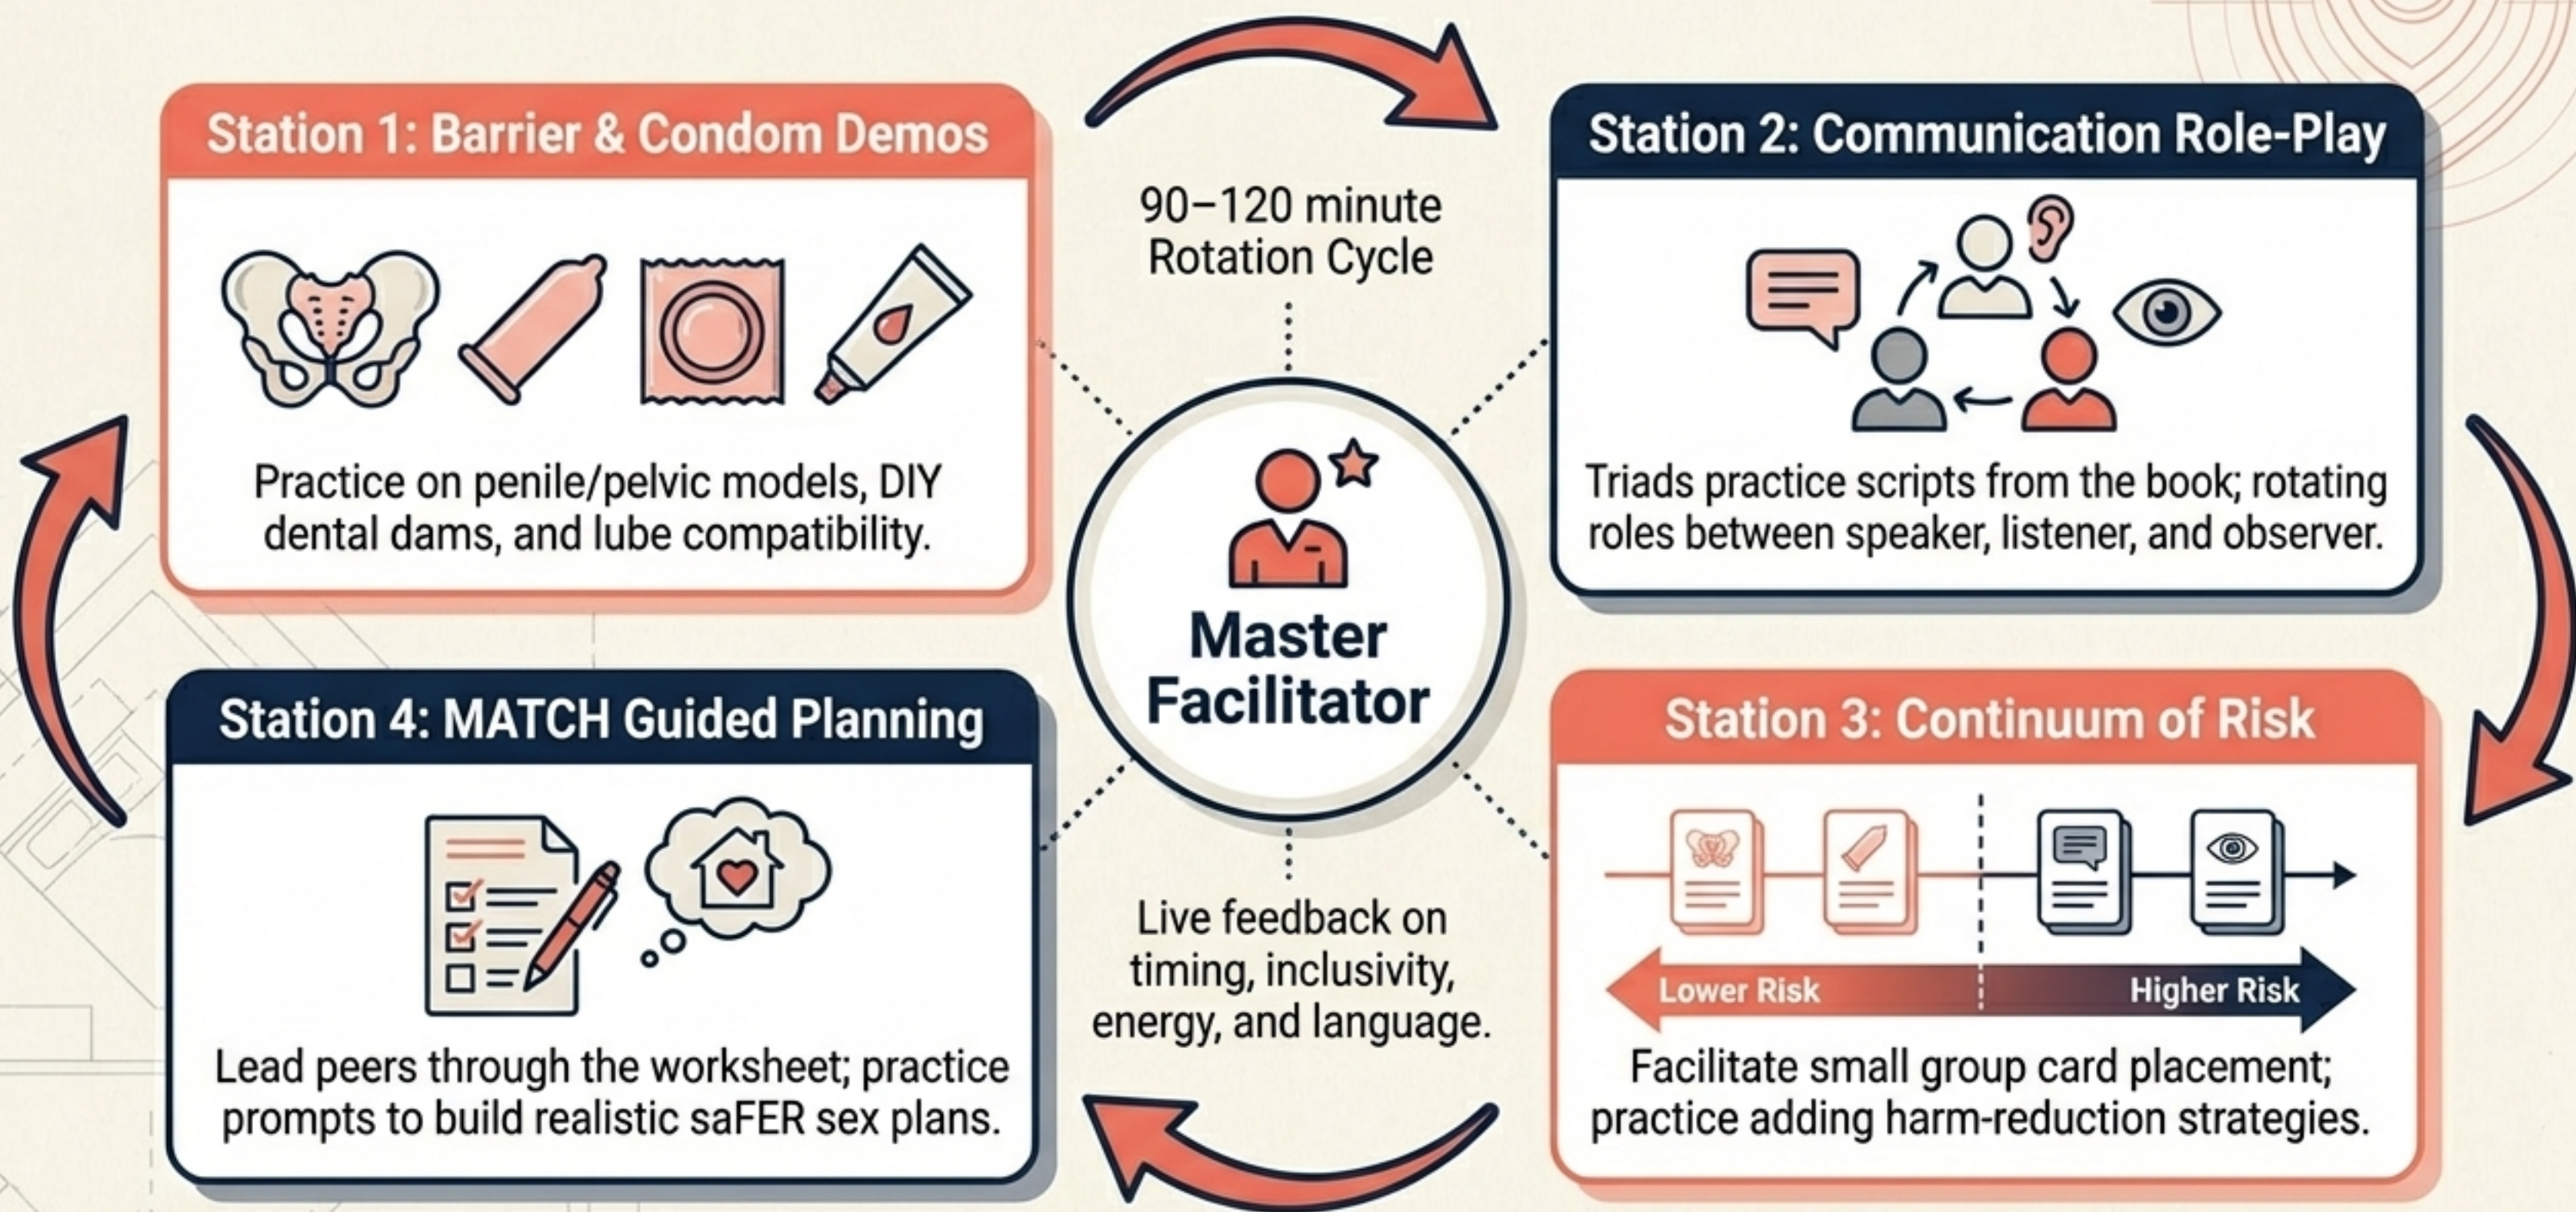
Station 1: Barrier & Condom Demos

Practice on penile/pelvic models, DIY dental dams, and lube compatibility.

90–120 minute Rotation Cycle

Station 2: Communication Role-Play

Triads practice scripts from the book; rotating roles between speaker, listener, and observer.

Master Facilitator

Station 4: MATCH Guided Planning

Lead peers through the worksheet; practice prompts to build realistic saFER sex plans.

Live feedback on timing, inclusivity, energy, and language.

Station 3: Continuum of Risk

Lower Risk

Higher Risk

Facilitate small group card placement; practice adding harm-reduction strategies.